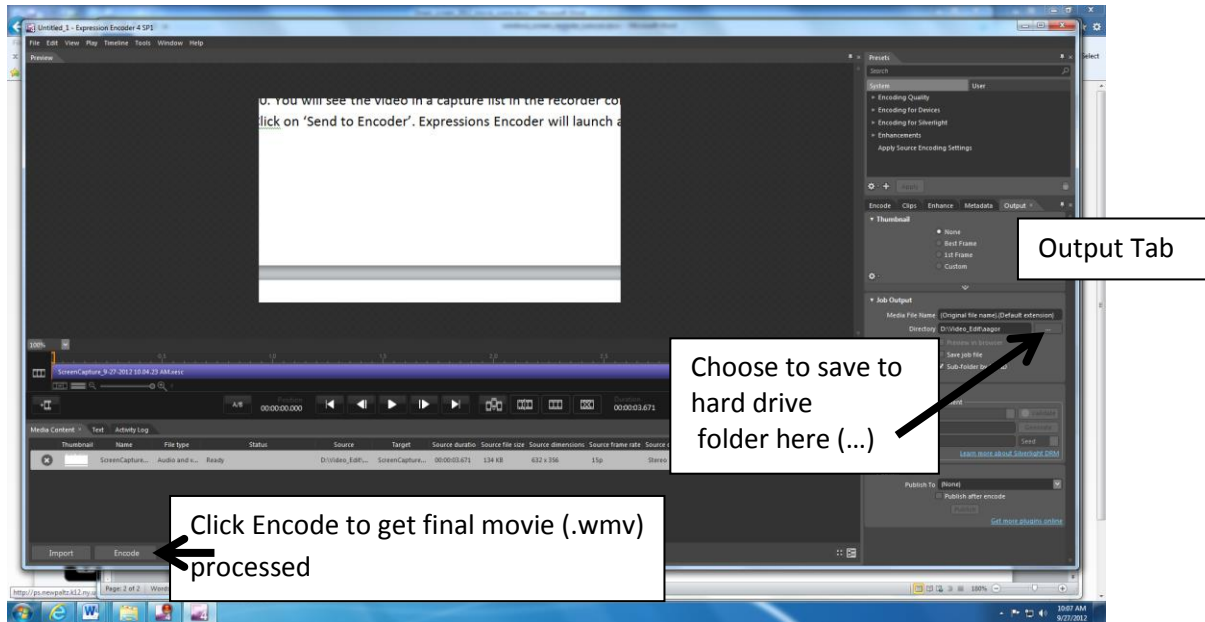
Untitled_1 - Expression Encoder 4 SP1

File Edit View Play Timeline Tools Window Help

Preview

0. You will see the video in a capture list in the recorder co click on 'Send to Encoder'. Expressions Encoder will launch a

Presets

Search

System User

Encoding Quality

Encoding for Devices

Encoding for Silverlight

Enhancements

Apply Source Encoding Settings

Apply

Encode Clips Enhance Metadata Output

Thumbnail

None

Best Frame

1st Frame

Custom

Output Tab

Job Output

Media File Name {Original file name}.{Default extension}

Directory D:\Video_Edit\aagor

Preview in browser

Save job file

Sub-folder

Choose to save to hard drive folder here (…)

Seed

Learn more about Silverlight DRM

Publish To (None)

Publish after encode

Publish

Get more plugins online

100%

ScreenCapture_9-27-2012 10.04.29 AM.xesc

00:00:00.000

00:00:03.671

Media Content Text Activity Log

| Thumbnail | Name | File type | Status | Source | Target | Source duration | Source file size | Source dimensions | Source frame rate | Source |
|---|---|---|---|---|---|---|---|---|---|---|
| | ScreenCapture... | Audio and v... | Ready | D:\Video_Edit\... | ScreenCapture... | 00:00:03.671 | 134 KB | 632 x 356 | 15p | Stereo |

Click Encode to get final movie (.wmv) processed

Import Encode

http://ps.newpaltz.k12.ny.us

Page: 2 of 2

100%

10:07 AM
9/27/2012